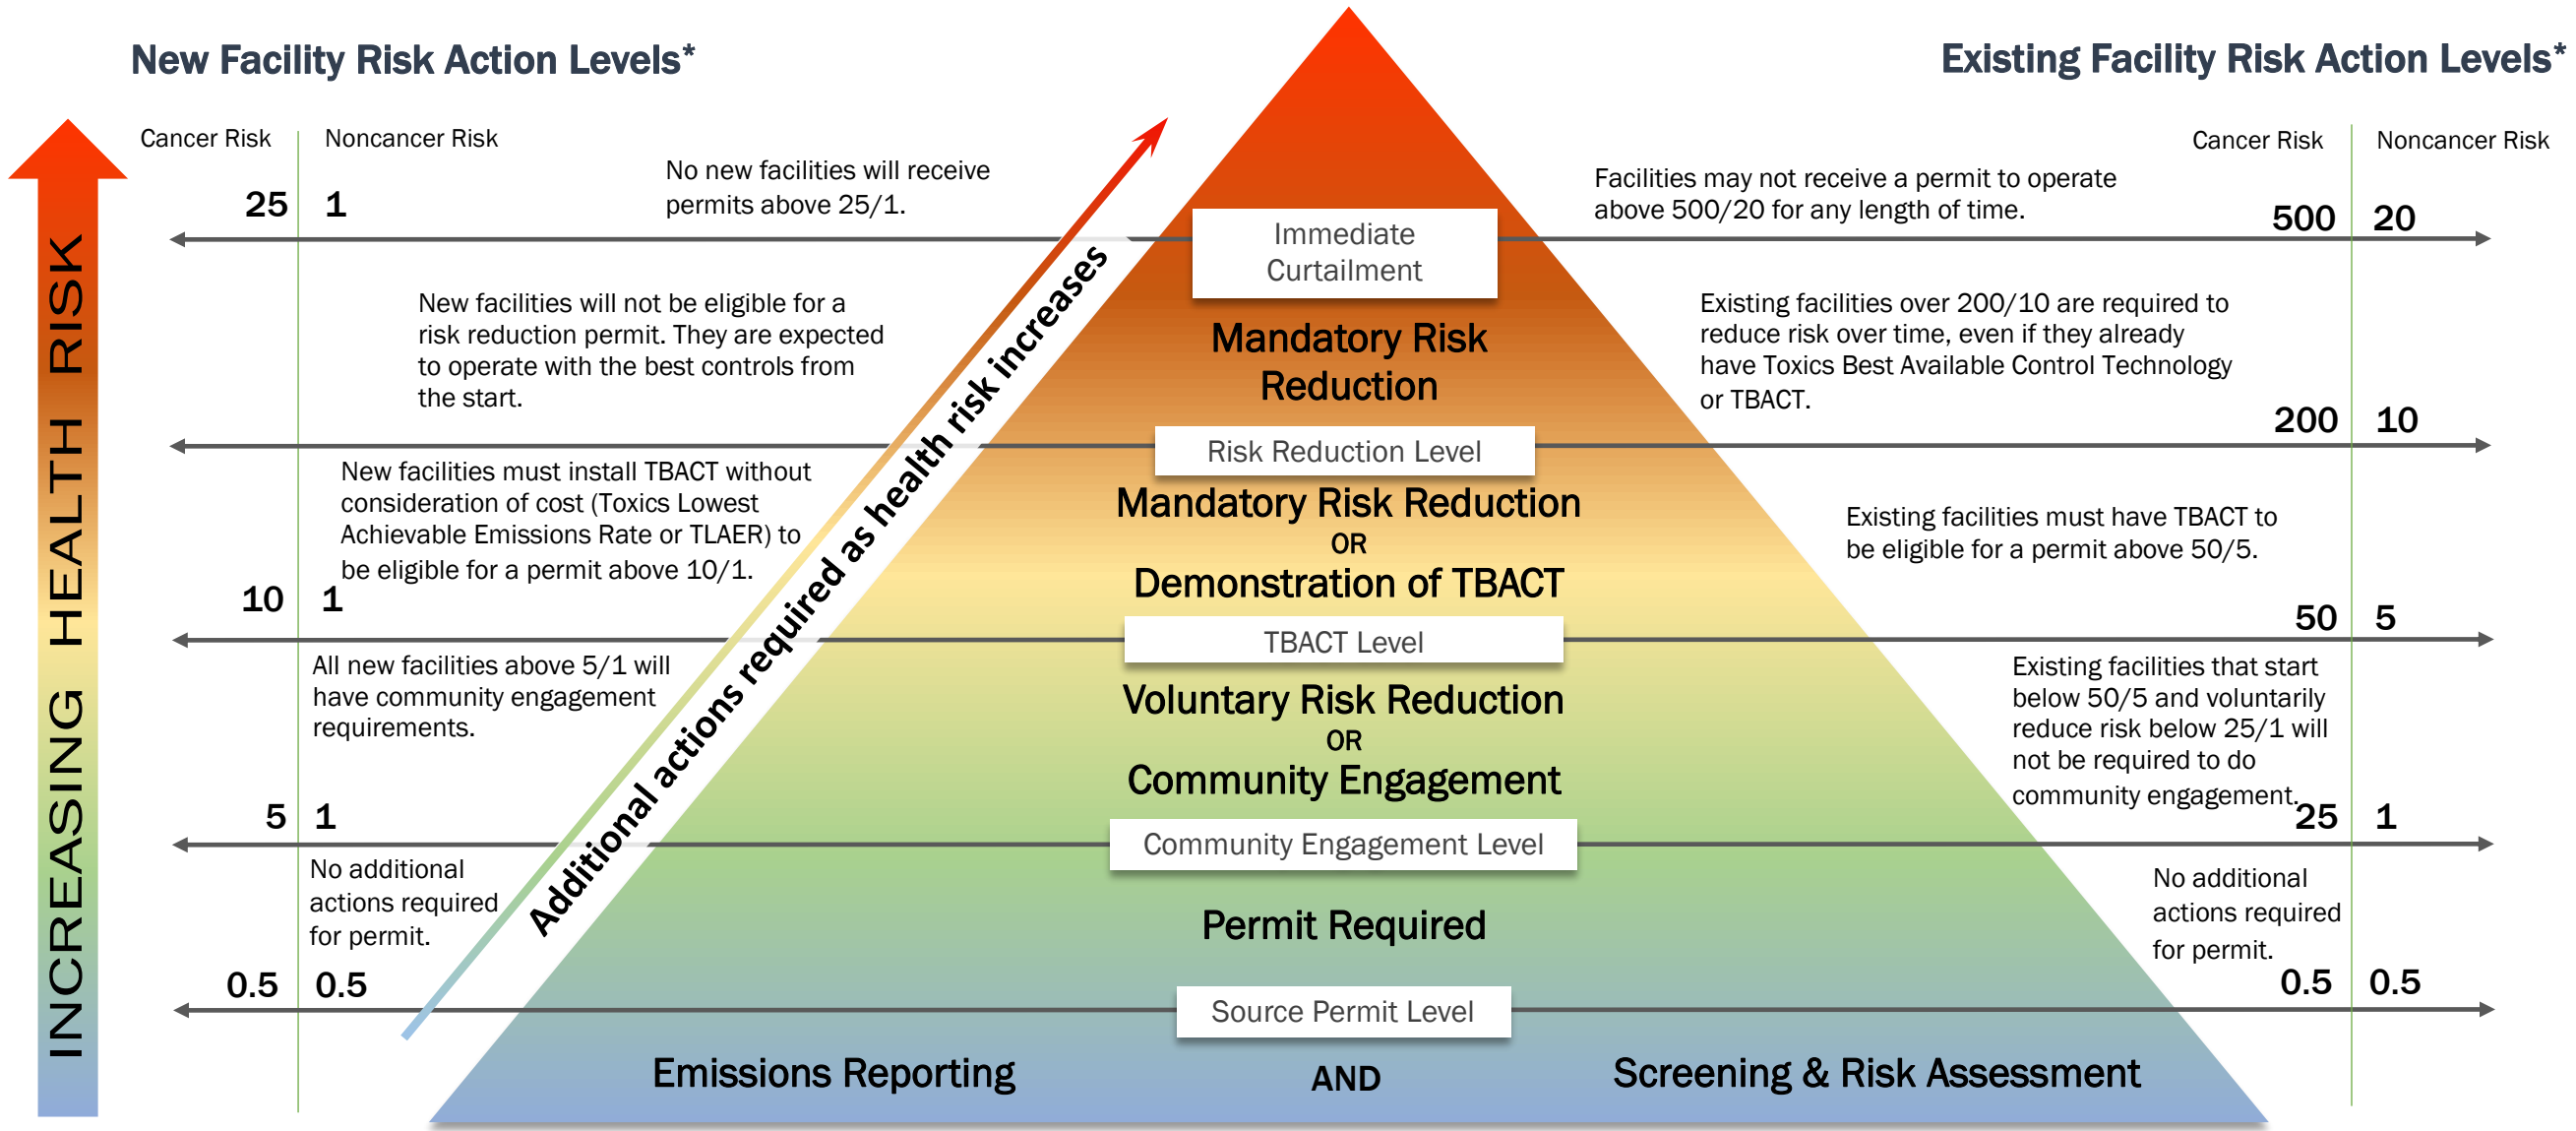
New Facility Risk Action Levels*

Existing Facility Risk Action Levels*

INCREASING HEALTH RISK

Cancer Risk Noncancer Risk

25 1

No new facilities will receive permits above 25/1.

New facilities will not be eligible for a risk reduction permit. They are expected to operate with the best controls from the start.

New facilities must install TBACT without consideration of cost (Toxics Lowest Achievable Emissions Rate or TLAER) to be eligible for a permit above 10/1.

10 1

All new facilities above 5/1 will have community engagement requirements.

5 1

No additional actions required for permit.

0.5 0.5

Additional actions required as health risk increases

Immediate Curtailment

Mandatory Risk Reduction

Risk Reduction Level

Mandatory Risk Reduction
OR
Demonstration of TBACT

TBACT Level

Voluntary Risk Reduction
OR
Community Engagement

Community Engagement Level

Permit Required

Source Permit Level

Emissions Reporting AND Screening & Risk Assessment

Cancer Risk Noncancer Risk

Facilities may not receive a permit to operate above 500/20 for any length of time.

500 20

Existing facilities over 200/10 are required to reduce risk over time, even if they already have Toxics Best Available Control Technology or TBACT.

200 10

Existing facilities must have TBACT to be eligible for a permit above 50/5.

50 5

Existing facilities that start below 50/5 and voluntarily reduce risk below 25/1 will not be required to do community engagement.

25 1

No additional actions required for permit.

0.5 0.5